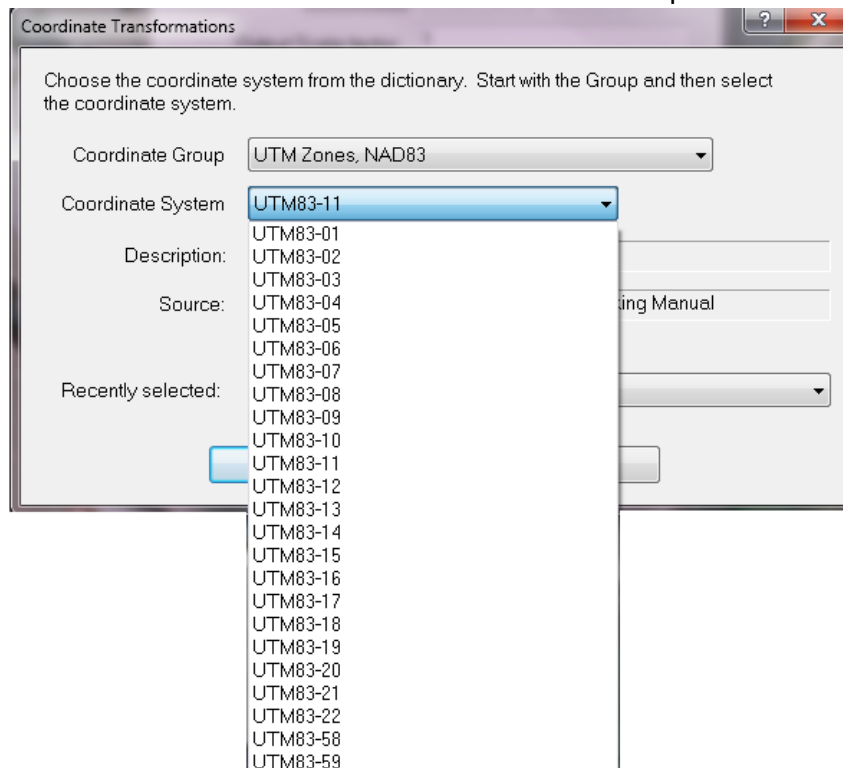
Coordinate Transformations

?

x

Choose the coordinate system from the dictionary. Start with the Group and then select the coordinate system.

Coordinate Group UTM Zones, NAD83

Coordinate System UTM83-11

Description:

Source: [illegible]king Manual

Recently selected:

UTM83-01
UTM83-02
UTM83-03
UTM83-04
UTM83-05
UTM83-06
UTM83-07
UTM83-08
UTM83-09
UTM83-10
UTM83-11
UTM83-12
UTM83-13
UTM83-14
UTM83-15
UTM83-16
UTM83-17
UTM83-18
UTM83-19
UTM83-20
UTM83-21
UTM83-22
UTM83-58
UTM83-59